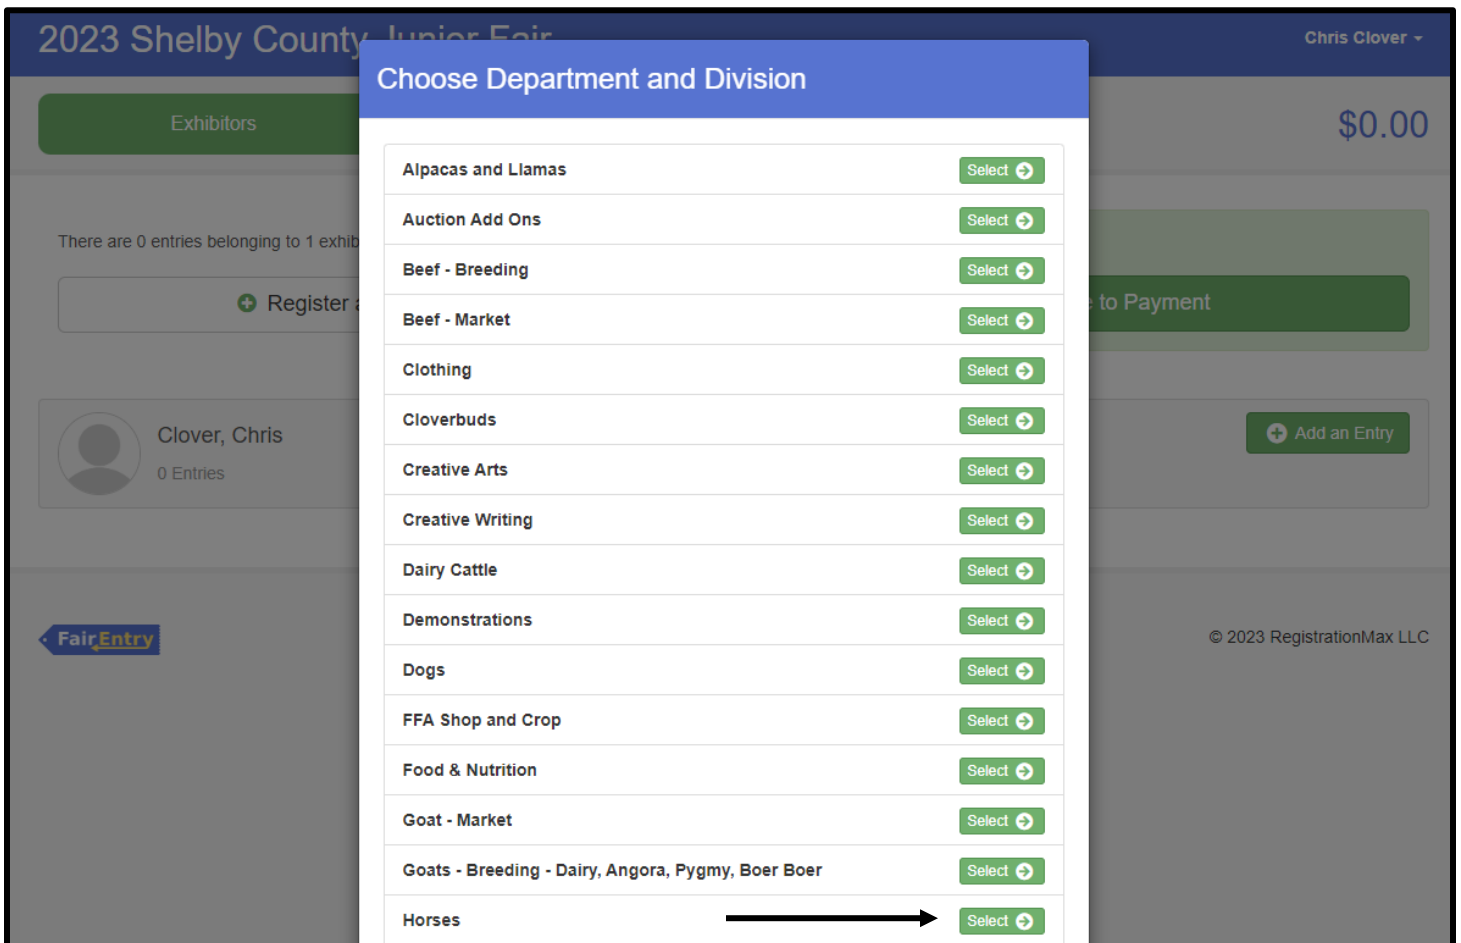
2023 Shelby County Junior Fair

Chris Clover

Exhibitors

$0.00

There are 0 entries belonging to 1 exhib

Register

to Payment

Clover, Chris

0 Entries

Add an Entry

FairEntry

© 2023 RegistrationMax LLC

Choose Department and Division

| | |
|---|---|
| Alpacas and Llamas | Select |
| Auction Add Ons | Select |
| Beef - Breeding | Select |
| Beef - Market | Select |
| Clothing | Select |
| Cloverbuds | Select |
| Creative Arts | Select |
| Creative Writing | Select |
| Dairy Cattle | Select |
| Demonstrations | Select |
| Dogs | Select |
| FFA Shop and Crop | Select |
| Food & Nutrition | Select |
| Goat - Market | Select |
| Goats - Breeding - Dairy, Angora, Pygmy, Boer Boer | Select |
| Horses | Select |